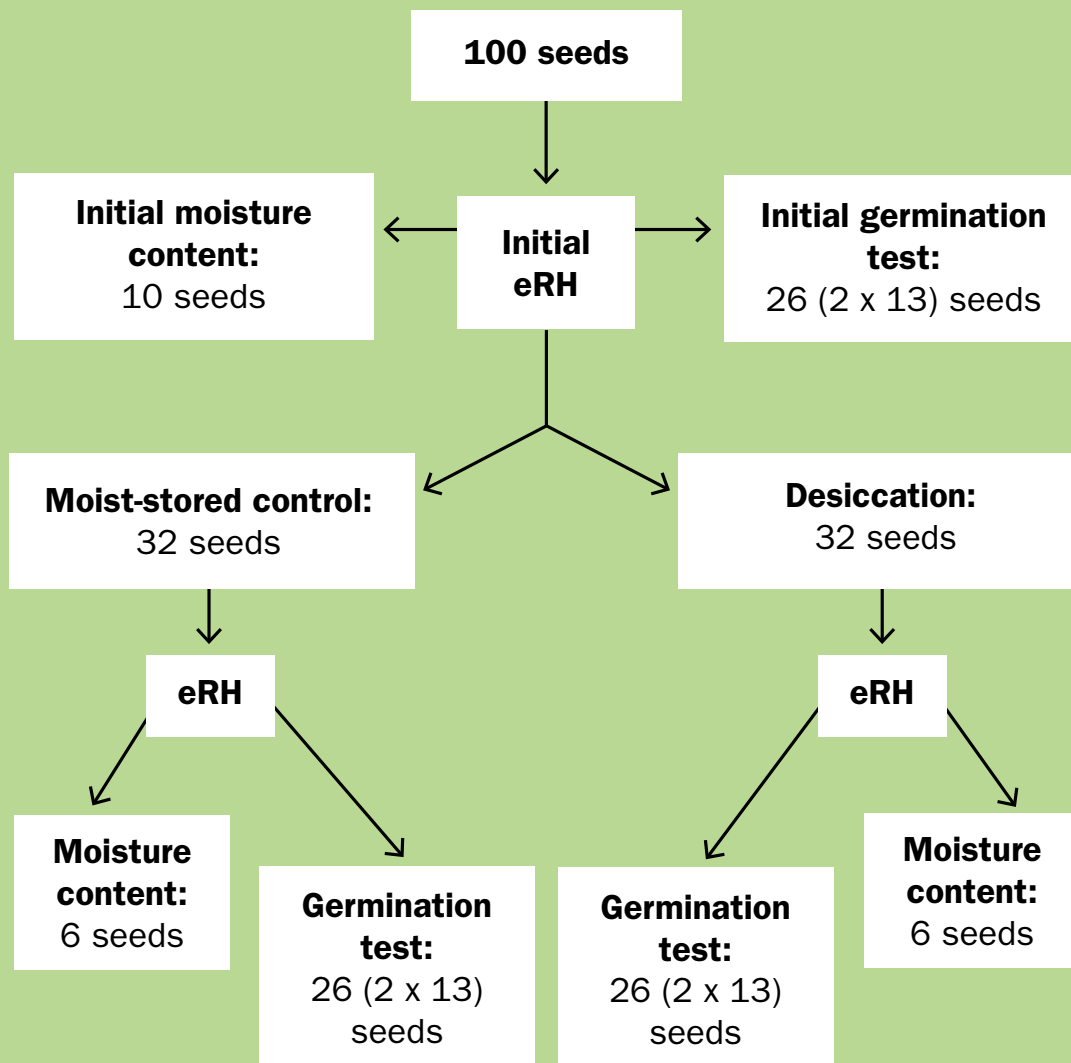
100 seeds

Initial moisture content:
10 seeds

Initial eRH

Initial germination test:
26 (2 x 13) seeds

Moist-stored control:
32 seeds

Desiccation:
32 seeds

eRH

eRH

Moisture content:
6 seeds

Germination test:
26 (2 x 13) seeds

Germination test:
26 (2 x 13) seeds

Moisture content:
6 seeds